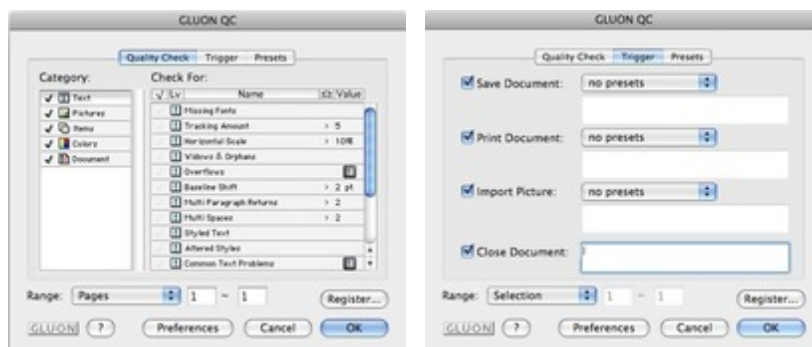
GLUON QC

Quality Check Trigger Presets

Category:
Text
Pictures
Items
Colors
Document

Check For:

| √ | Lv | Name | Value |
|---|---|---|---|
| | | Missing Fonts | |
| | | Tracking Amount | > 5 |
| | | Horizontal Scale | > 10% |
| | | Widows & Orphans | |
| | | Overflows | |
| | | Baseline Shift | > 2 pt |
| | | Multi Paragraph Returns | > 2 |
| | | Multi Spaces | > 2 |
| | | Styled Text | |
| | | Altered Styles | |
| | | Common Text Problems | |

Range: Pages 1 ~ 1 Register...

GLUON ? Preferences Cancel OK

GLUON QC

Quality Check Trigger Presets

Save Document: no presets

Print Document: no presets

Import Picture: no presets

Close Document:

Range: Selection 1 ~ 1 Register...

GLUON ? Preferences Cancel OK